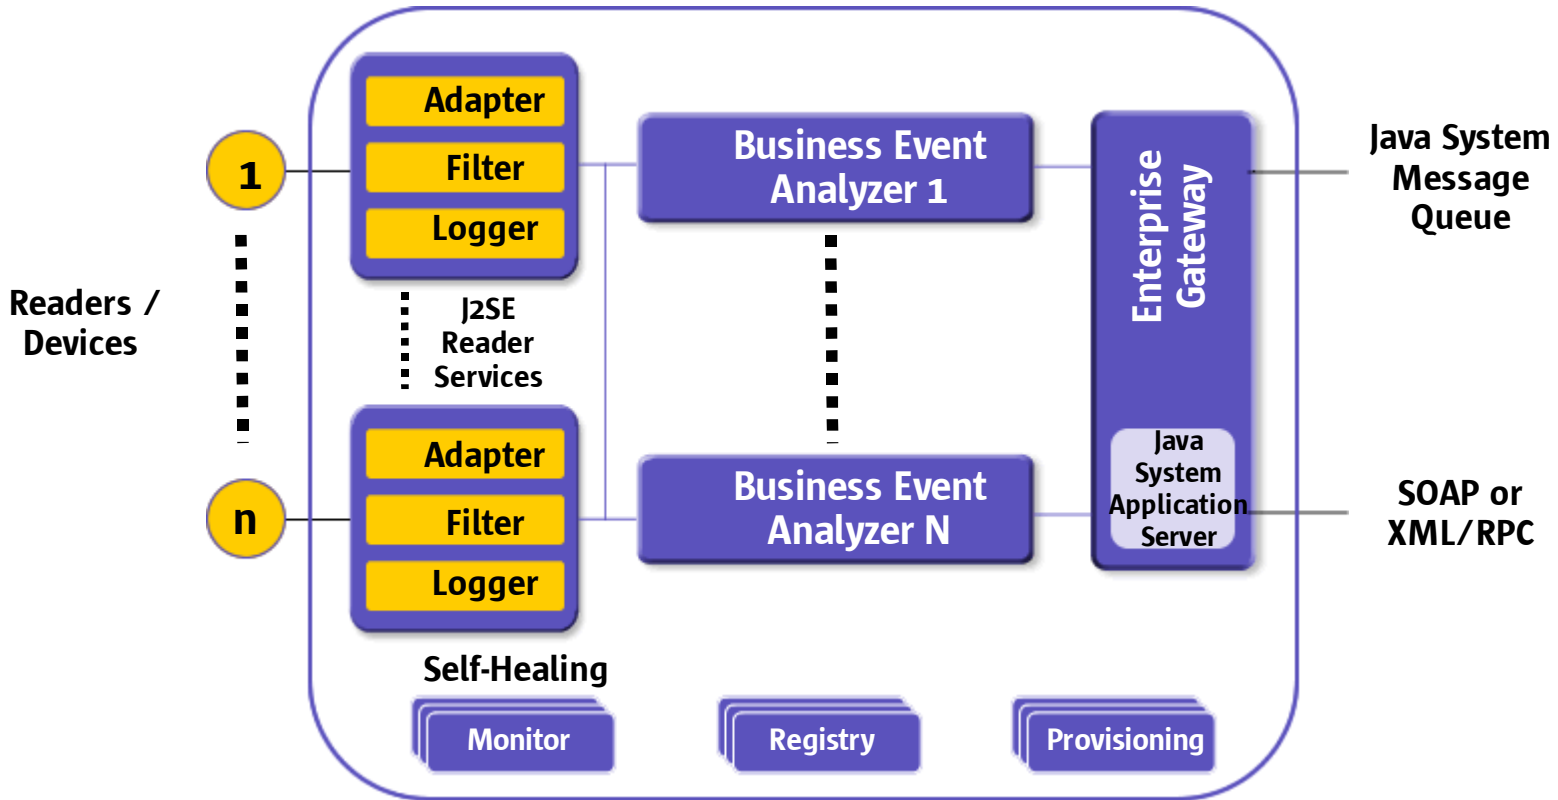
1

Adapter
Filter
Logger

Business Event Analyzer 1

Enterprise Gateway

Java System Message Queue

Readers / Devices

J2SE Reader Services

n

Adapter
Filter
Logger

Business Event Analyzer N

Java System Application Server

SOAP or XML/RPC

Self-Healing

Monitor

Registry

Provisioning